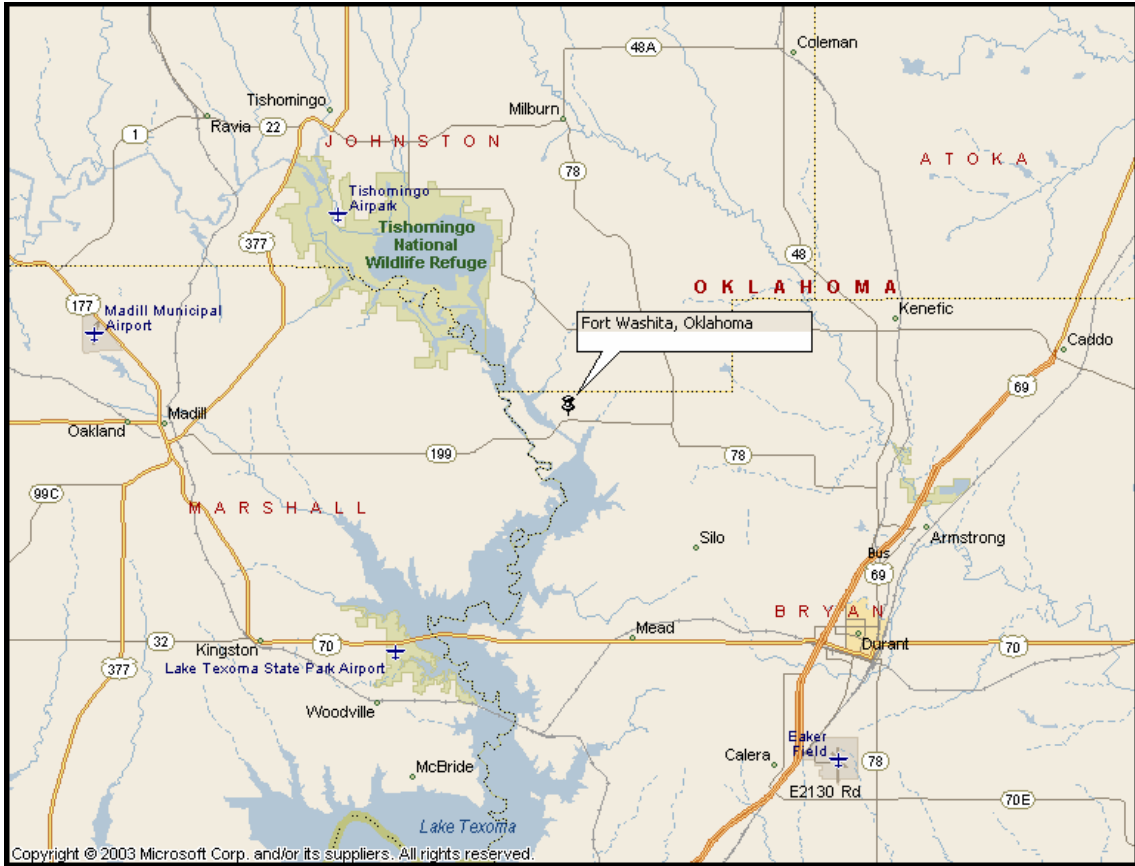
48A
Coleman
Tishomingo
Milburn
Ravia
22
1
JOHNSTON
ATOKA
78
Tishomingo Airpark
Tishomingo National Wildlife Refuge
377
48
OKLAHOMA
177
Madill Municipal Airport
Kenefic
Fort Washita, Oklahoma
Caddo
69
Madill
Oakland
199
78
99C
MARSHALL
Silo
Armstrong
Bus 69
BRYAN
Mead
32
Kingston
70
Durant
70
377
Lake Texoma State Park Airport
Woodville
Eaker Field
Calera
78
McBride
E2130 Rd
70E
Lake Texoma
Copyright © 2003 Microsoft Corp. and/or its suppliers. All rights reserved.